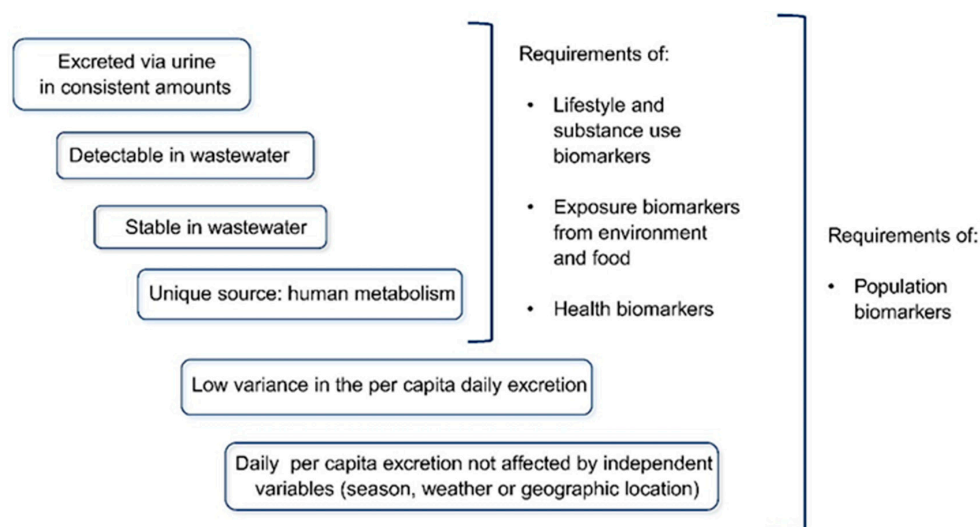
Excreted via urine in consistent amounts

Detectable in wastewater

Stable in wastewater

Unique source: human metabolism

Requirements of:

- Lifestyle and substance use biomarkers
- Exposure biomarkers from environment and food
- Health biomarkers

Low variance in the per capita daily excretion

Daily per capita excretion not affected by independent variables (season, weather or geographic location)

Requirements of:

- Population biomarkers